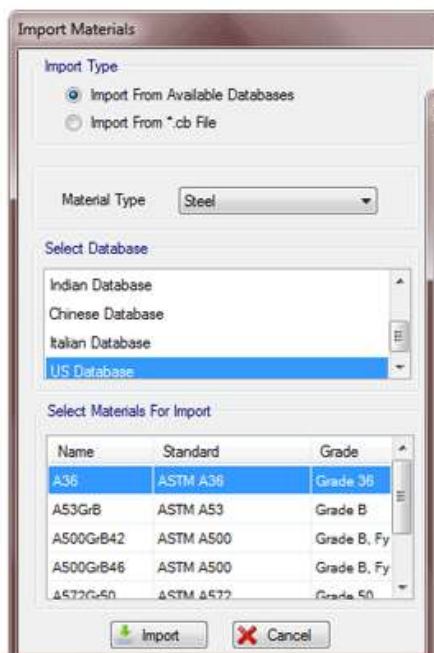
Import Materials

Import Type

Import From Available Databases

Import From *.cb File

Material Type Steel

Select Database

Indian Database
Chinese Database
Italian Database
US Database

Select Materials For Import

| Name | Standard | Grade |
|---|---|---|
| A36 | ASTM A36 | Grade 36 |
| A53GrB | ASTM A53 | Grade B |
| A500GrB42 | ASTM A500 | Grade B, Fy |
| A500GrB46 | ASTM A500 | Grade B, Fy |
| A572Gr50 | ASTM A572 | Grade 50 |

Import Cancel